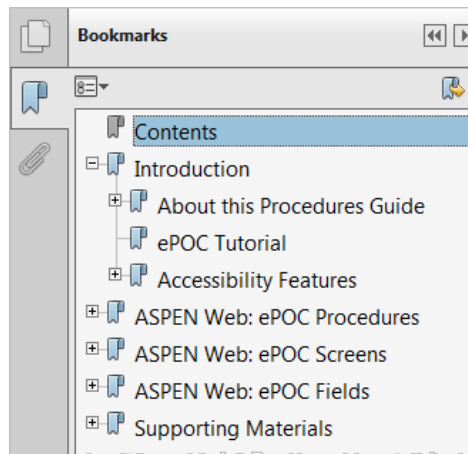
Bookmarks

Contents

Introduction

About this Procedures Guide

ePOC Tutorial

Accessibility Features

ASPEN Web: ePOC Procedures

ASPEN Web: ePOC Screens

ASPEN Web: ePOC Fields

Supporting Materials